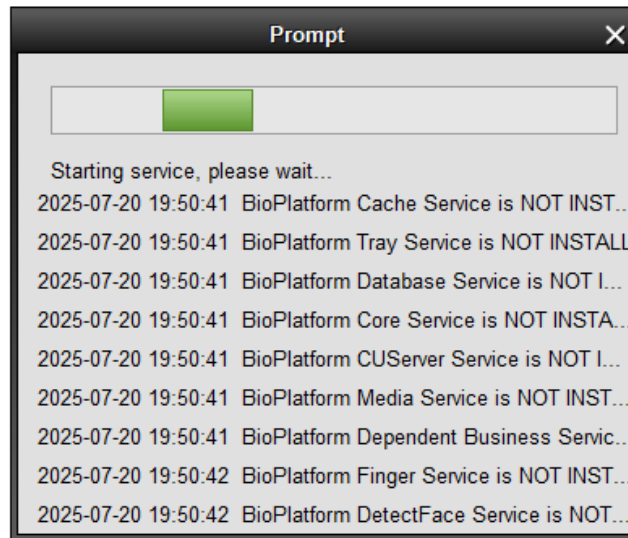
Prompt

Starting service, please wait...

2025-07-20 19:50:41 BioPlatform Cache Service is NOT INST...

2025-07-20 19:50:41 BioPlatform Tray Service is NOT INSTALL

2025-07-20 19:50:41 BioPlatform Database Service is NOT I...

2025-07-20 19:50:41 BioPlatform Core Service is NOT INSTA...

2025-07-20 19:50:41 BioPlatform CUServer Service is NOT I...

2025-07-20 19:50:41 BioPlatform Media Service is NOT INST...

2025-07-20 19:50:41 BioPlatform Dependent Business Servic...

2025-07-20 19:50:42 BioPlatform Finger Service is NOT INST...

2025-07-20 19:50:42 BioPlatform DetectFace Service is NOT...